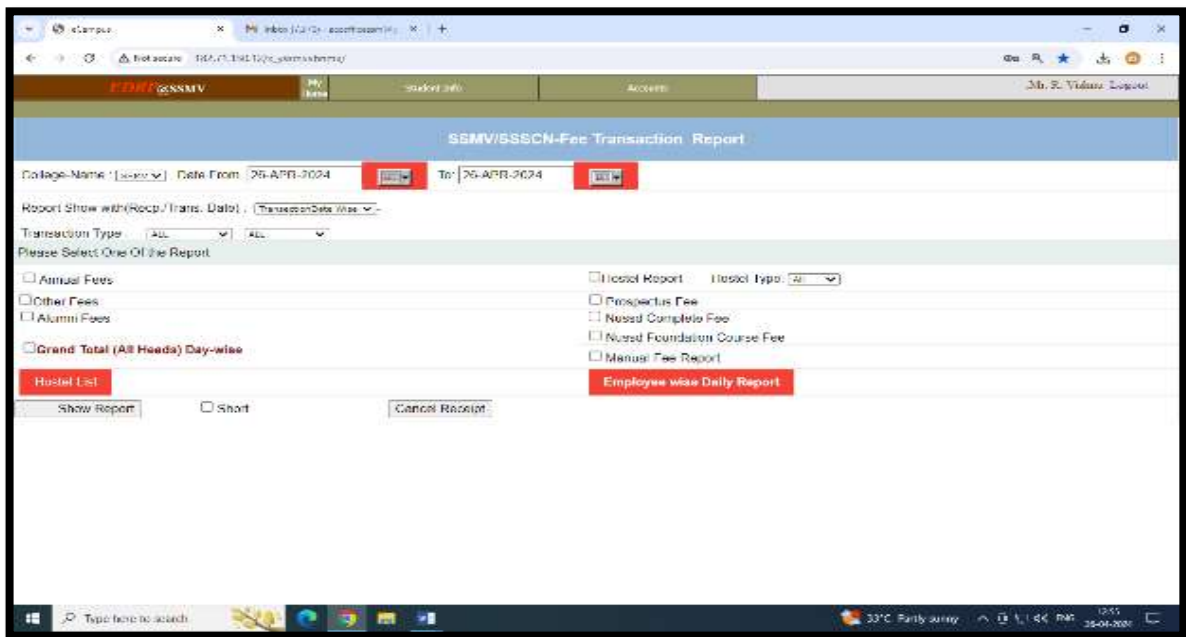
eCampus × M Inbox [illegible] × +

Not secure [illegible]

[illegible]@SSMV My Home Student Info Accounts Mr. R. Vishnu Logout

SSMV/SSSCN-Fee Transaction Report

College-Name : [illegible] Date From 26-APR-2024 To 26-APR-2024

Report Show with(Recp./Trans. Date) : TransactionDate Wise

Transaction Type ALL ALL

Please Select One Of the Report

Annual Fees
Other Fees
Alumni Fees
Grand Total (All Heads) Day-wise

Hostel Report Hostel Type: All
Prospectus Fee
Nursd Complete Fee
Nursd Foundation Course Fee
Manual Fee Report

Hostel List

Employee wise Daily Report

Show Report Short Cancel Receipt

Type here to search

33°C Partly sunny ENG 12:55 26-04-2024